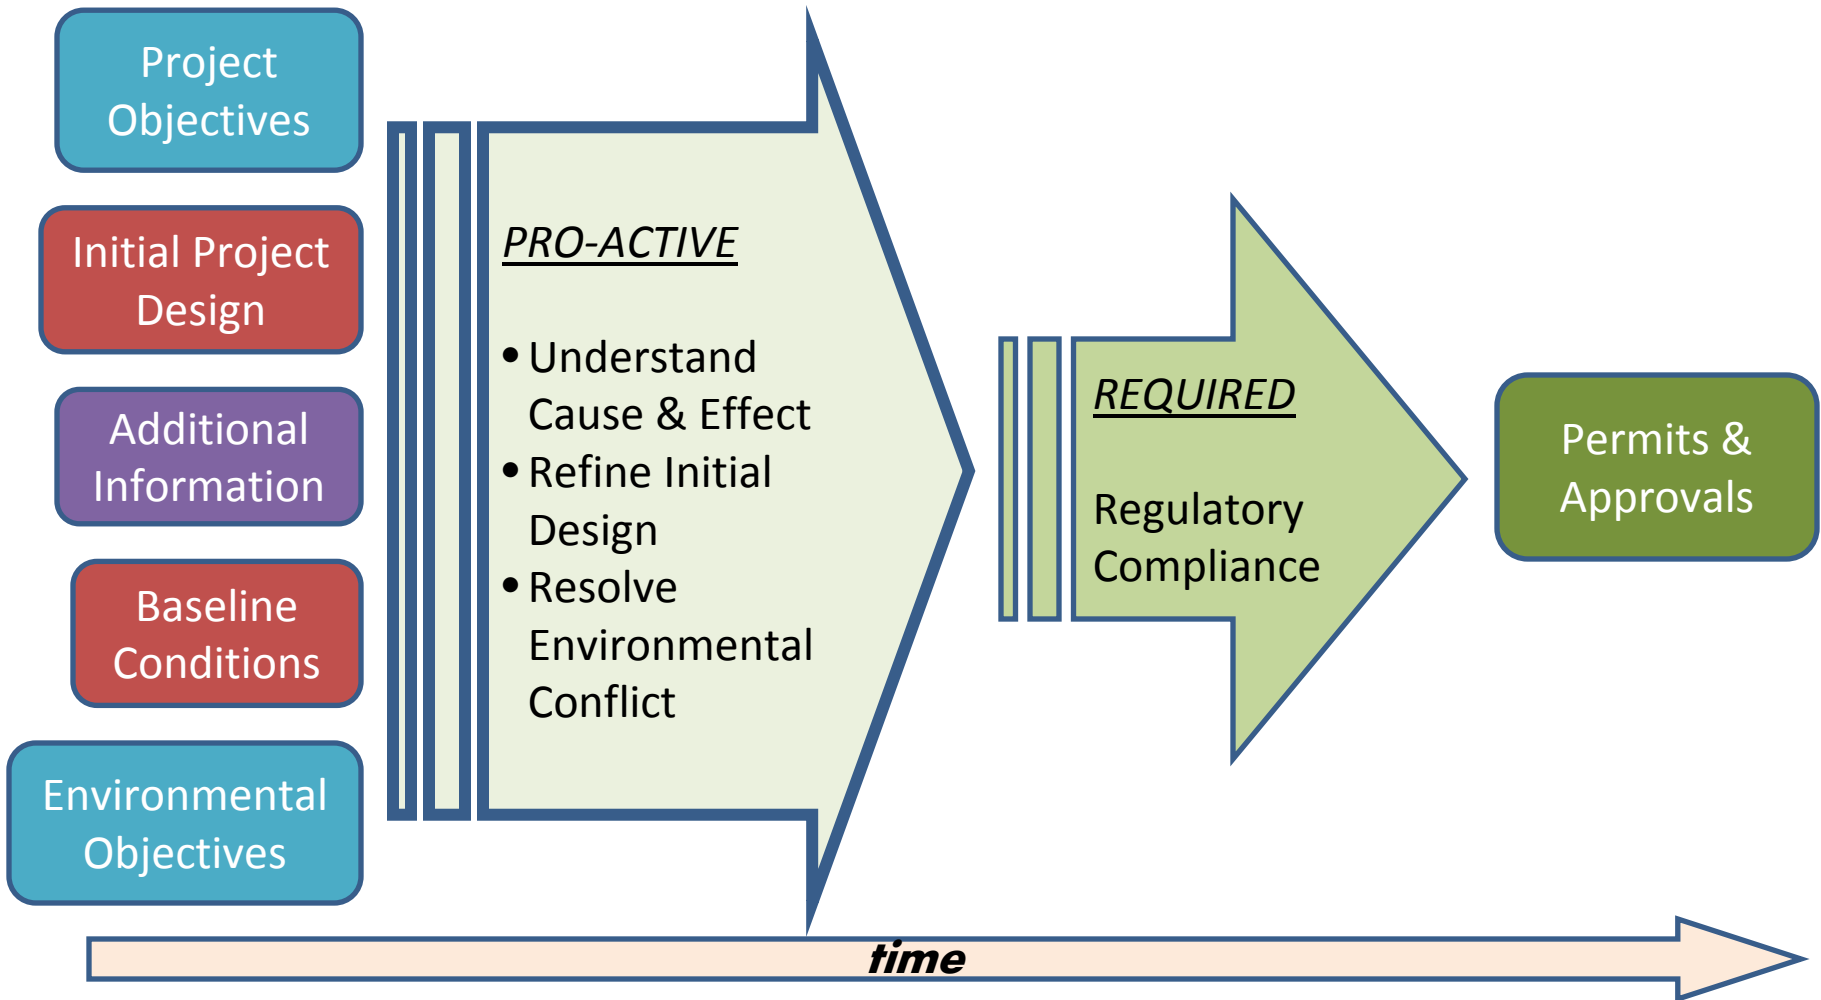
Project Objectives

Initial Project Design

Additional Information

Baseline Conditions

Environmental Objectives

PRO-ACTIVE

• Understand Cause & Effect
• Refine Initial Design
• Resolve Environmental Conflict

REQUIRED

Regulatory Compliance

Permits & Approvals

time